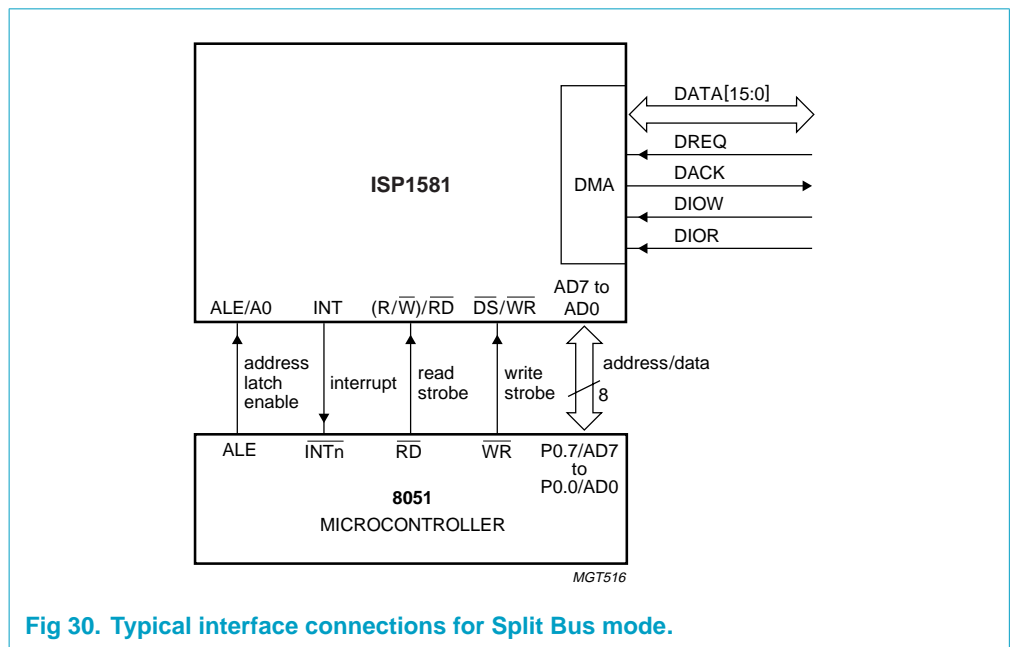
ISP1581

DMA

DATA[15:0]

DREQ

DACK

DIOW

DIOR

ALE/A0

INT

(R/$\overline{W}$)/$\overline{RD}$

$\overline{DS}$/$\overline{WR}$

AD7 to AD0

address latch enable

interrupt

read strobe

write strobe

address/data

8

ALE

$\overline{INTn}$

$\overline{RD}$

$\overline{WR}$

P0.7/AD7 to P0.0/AD0

8051

MICROCONTROLLER

MGT516

Fig 30. Typical interface connections for Split Bus mode.